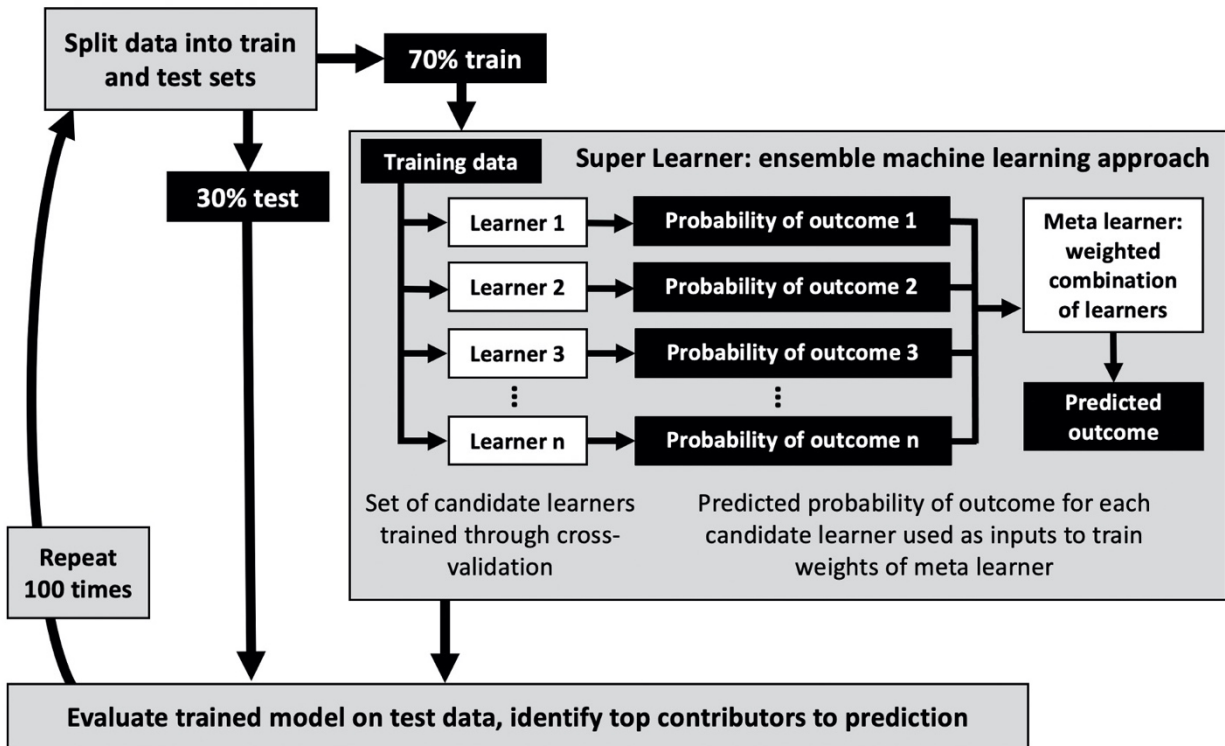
Split data into train and test sets

70% train

30% test

Training data

Super Learner: ensemble machine learning approach

Learner 1

Probability of outcome 1

Learner 2

Probability of outcome 2

Learner 3

Probability of outcome 3

⋮

⋮

Learner n

Probability of outcome n

Meta learner: weighted combination of learners

Predicted outcome

Set of candidate learners trained through cross-validation

Predicted probability of outcome for each candidate learner used as inputs to train weights of meta learner

Repeat 100 times

Evaluate trained model on test data, identify top contributors to prediction